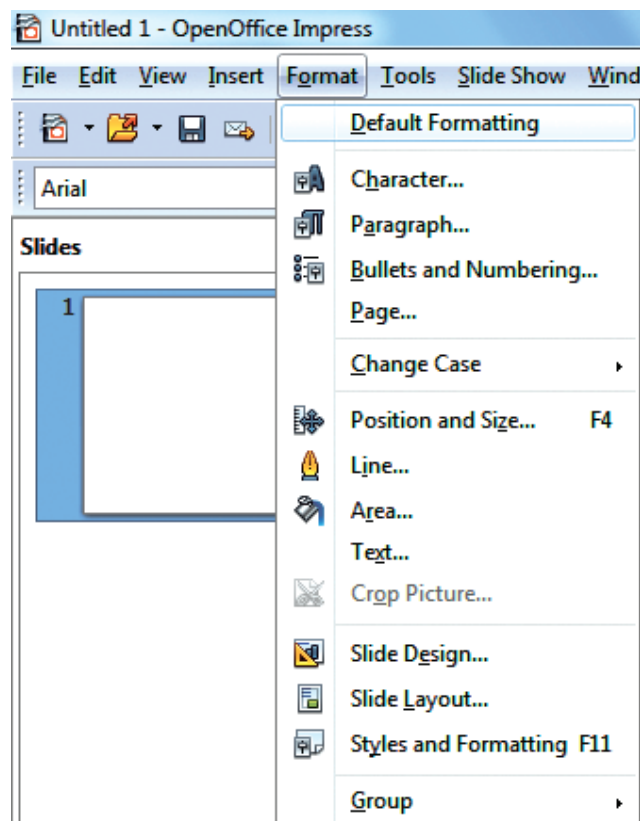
Untitled 1 - OpenOffice Impress

File Edit View Insert Format Tools Slide Show Wind

Arial

Slides

1

Default Formatting

Character...
Paragraph...
Bullets and Numbering...
Page...

Change Case

Position and Size... F4
Line...
Area...
Text...
Crop Picture...

Slide Design...
Slide Layout...
Styles and Formatting F11

Group